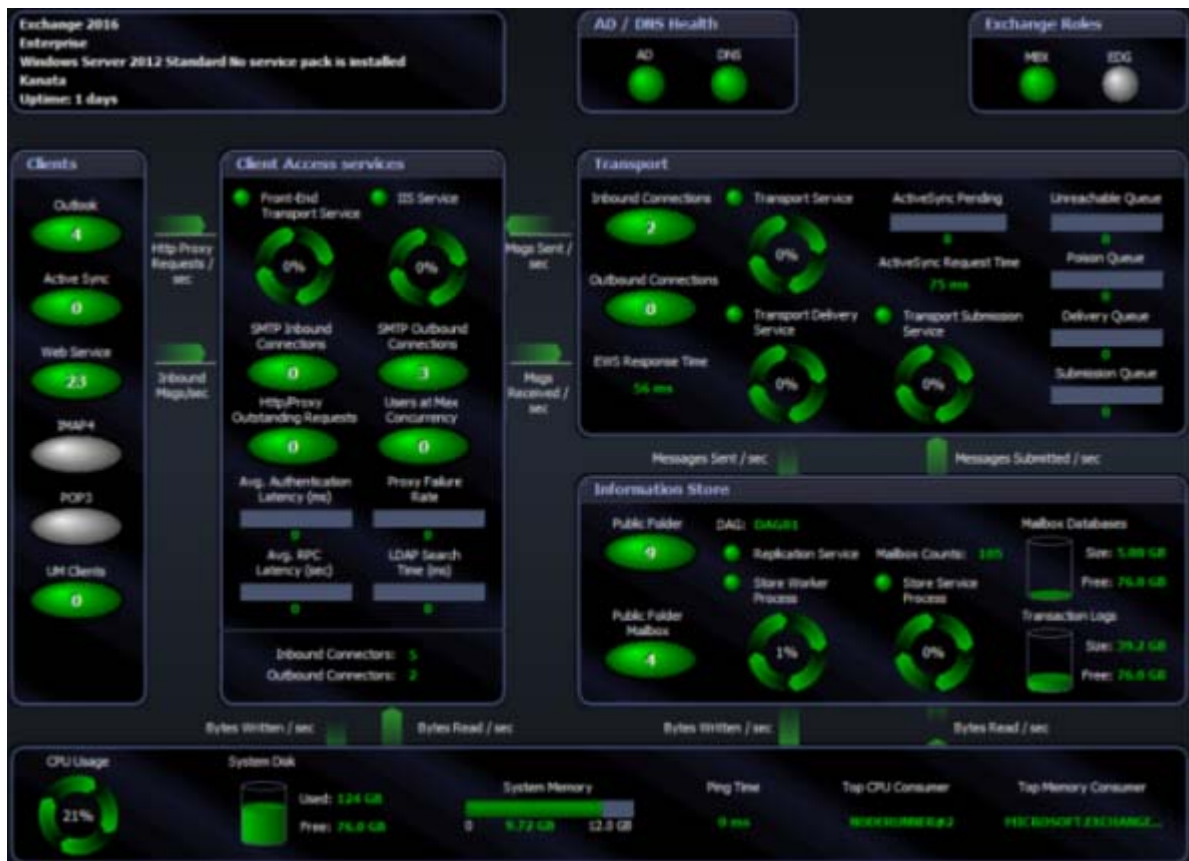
Exchange 2016
Enterprise
Windows Server 2012 Standard No service pack is installed
Kanata
Uptime: 1 days

AD / DNS Health
AD
DNS

Exchange Roles
MBX
EDG

Clients
Outlook
4
Active Sync
0
Web Service
23
IMAP4
POP3
UM Clients
0

Http Proxy Requests / sec
Inbound Msgs/sec

Client Access services
Front-End Transport Service
IIS Service
0%
0%
SMTP Inbound Connections
0
SMTP Outbound Connections
3
HttpProxy Outstanding Requests
0
Users at Max Concurrency
0
Avg. Authentication Latency (ms)
0
Proxy Failure Rate
0
Avg. RPC Latency (sec)
0
LDAP Search Time (ms)
0
Inbound Connectors: 5
Outbound Connectors: 2

Msgs Sent / sec
Msgs Received / sec

Transport
Inbound Connections
2
Outbound Connections
0
EWS Response Time
56 ms
Transport Service
0%
Transport Delivery Service
0%
ActiveSync Pending
0
ActiveSync Request Time
75 ms
Transport Submission Service
0%
Unreachable Queue
0
Poison Queue
0
Delivery Queue
0
Submission Queue
0

Messages Sent / sec
Messages Submitted / sec

Information Store
Public Folder
9
Public Folder Mailbox
4
DAG: DAG01
Replication Service
Mailbox Counts: 105
Store Worker Process
1%
Store Service Process
0%
Mailbox Databases
Size: 5.00 GB
Free: 76.0 GB
Transaction Logs
Size: 39.2 GB
Free: 76.0 GB

Bytes Written / sec
Bytes Read / sec
Bytes Written / sec
Bytes Read / sec

CPU Usage
21%
System Disk
Used: 124 GB
Free: 76.0 GB
System Memory
0
9.72 GB
12.0 GB
Ping Time
9 ms
Top CPU Consumer
NODERUNNER#2
Top Memory Consumer
MICROSOFT.EXCHANGE...